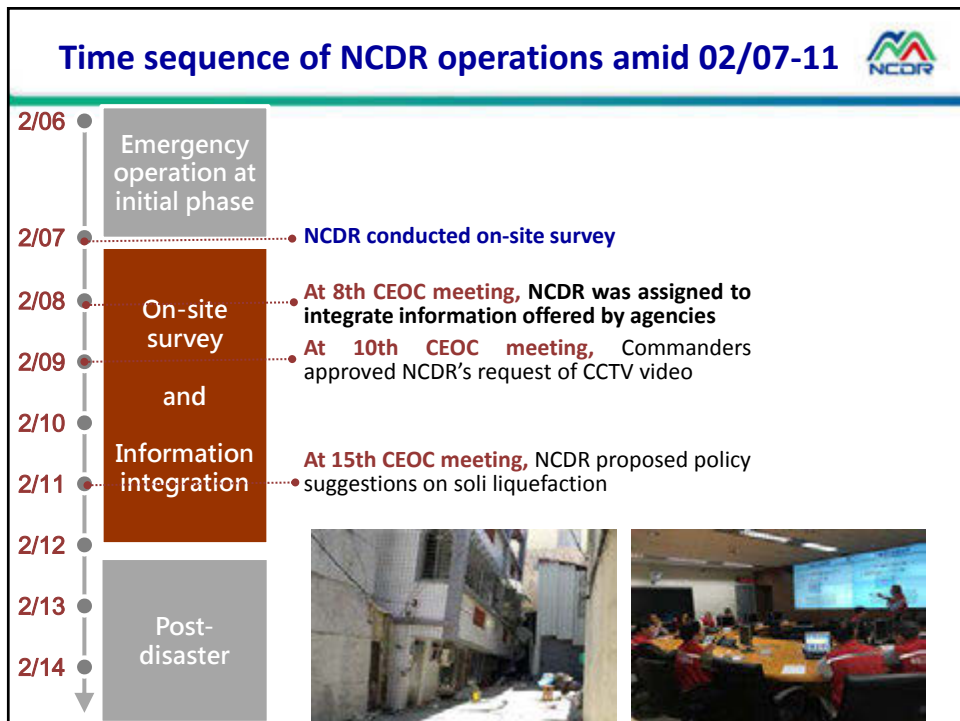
Time sequence of NCDR operations amid 02/07-11

NCDR

2/06
2/07
2/08
2/09
2/10
2/11
2/12
2/13
2/14

Emergency operation at initial phase

On-site survey

and

Information integration

Post-disaster

NCDR conducted on-site survey

At 8th CEOC meeting, NCDR was assigned to integrate information offered by agencies

At 10th CEOC meeting, Commanders approved NCDR's request of CCTV video

At 15th CEOC meeting, NCDR proposed policy suggestions on soli liquefaction